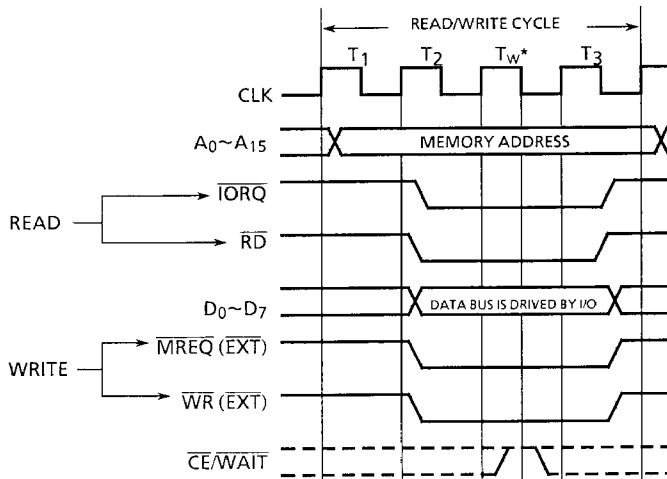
READ/WRITE CYCLE

$T_1$ $T_2$ $T_W$* $T_3$

CLK

$A_0 \sim A_{15}$

MEMORY ADDRESS

READ

$\overline{IORQ}$

$\overline{RD}$

$D_0 \sim D_7$

DATA BUS IS DRIVED BY I/O

WRITE

$\overline{MREQ}$ ($\overline{EXT}$)

$\overline{WR}$ ($\overline{EXT}$)

$\overline{CE}/\overline{WAIT}$